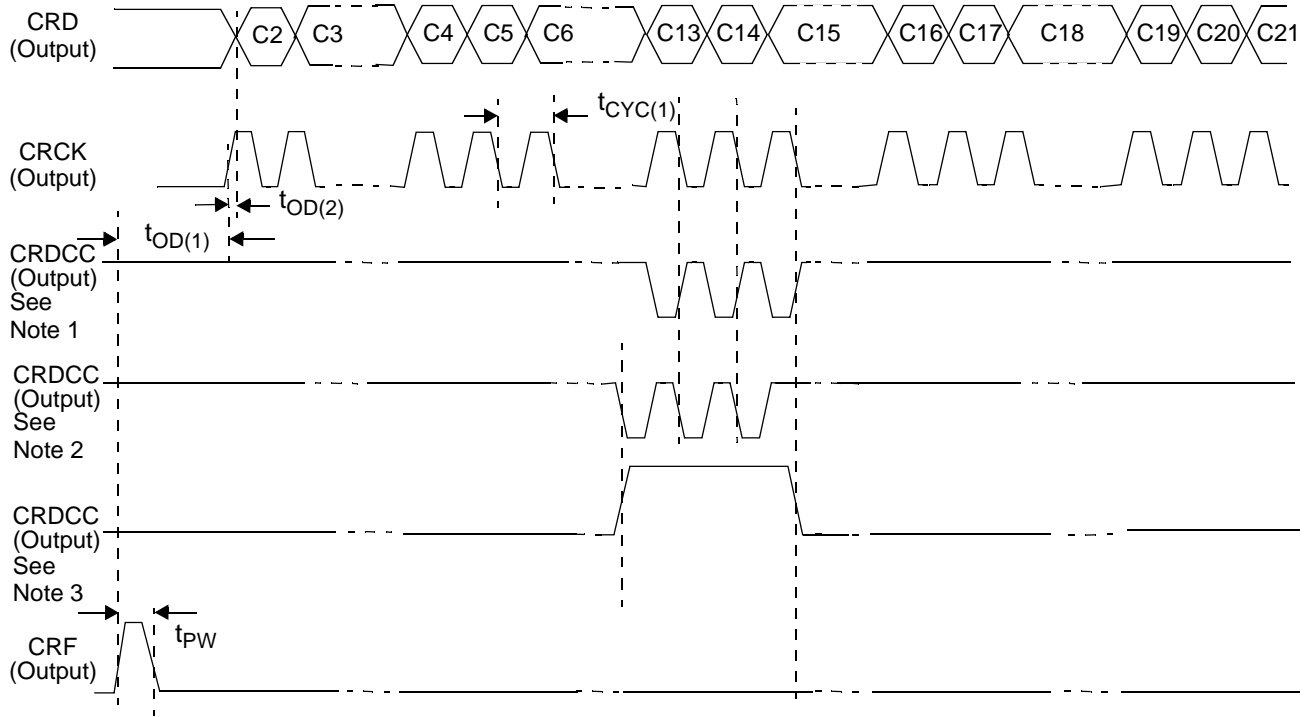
CRD
(Output)

C2 C3 C4 C5 C6 C13 C14 C15 C16 C17 C18 C19 C20 C21

$t_{CYC(1)}$

CRCK
(Output)

$t_{OD(2)}$

$t_{OD(1)}$

CRDCC
(Output)
See
Note 1

CRDCC
(Output)
See
Note 2

CRDCC
(Output)
See
Note 3

$t_{PW}$

CRF
(Output)